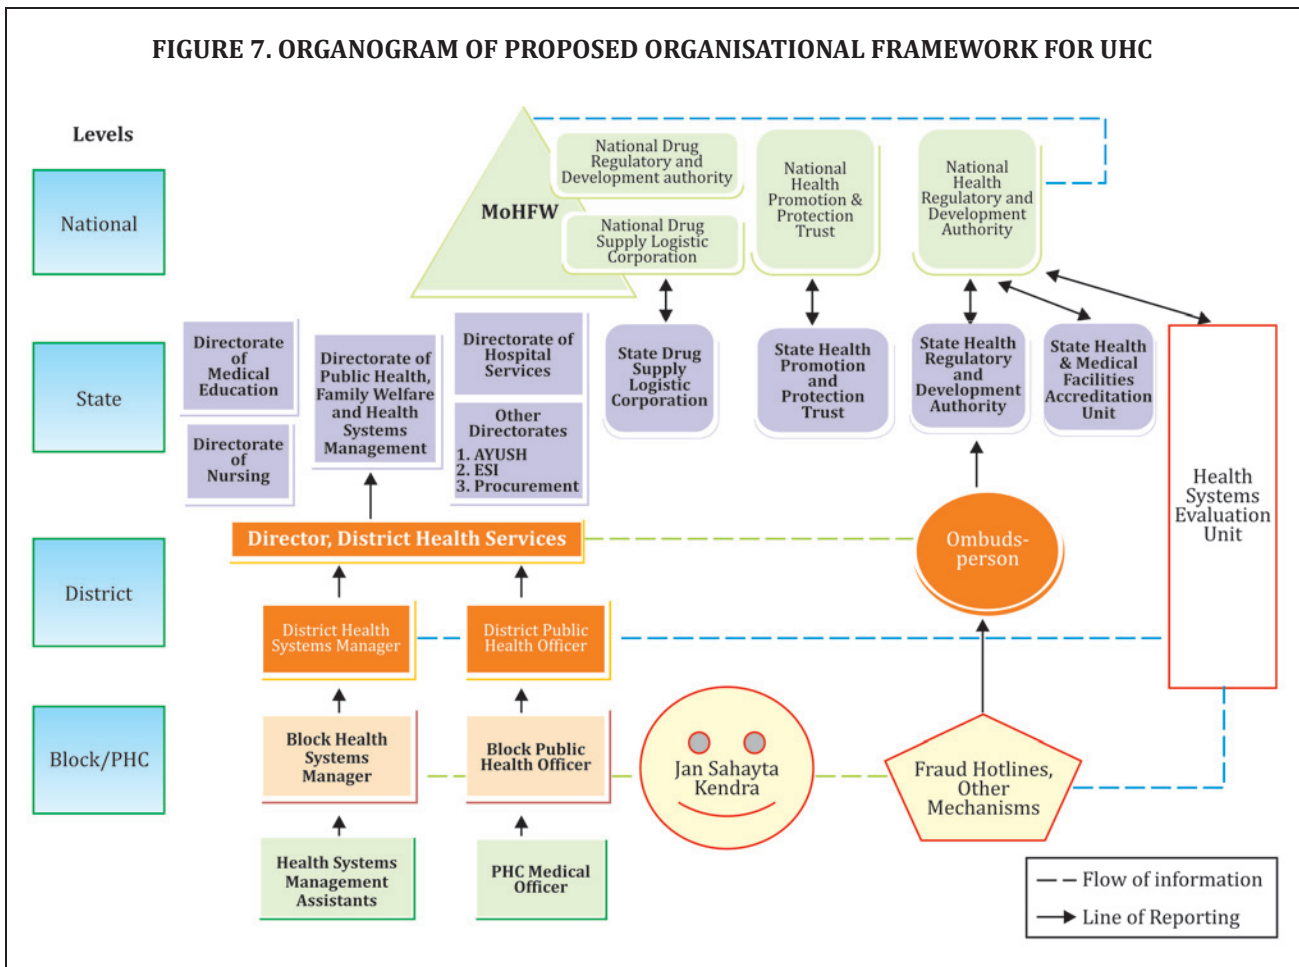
FIGURE 7. ORGANOGRAM OF PROPOSED ORGANISATIONAL FRAMEWORK FOR UHC

Levels

National

State

District

Block/PHC

MoHFW

National Drug Regulatory and Development authority

National Drug Supply Logistic Corporation

National Health Promotion & Protection Trust

National Health Regulatory and Development Authority

Directorate of Medical Education

Directorate of Nursing

Directorate of Public Health, Family Welfare and Health Systems Management

Directorate of Hospital Services

Other Directorates
1. AYUSH
2. ESI
3. Procurement

State Drug Supply Logistic Corporation

State Health Promotion and Protection Trust

State Health Regulatory and Development Authority

State Health & Medical Facilities Accreditation Unit

Health Systems Evaluation Unit

Director, District Health Services

Ombuds-person

District Health Systems Manager

District Public Health Officer

Block Health Systems Manager

Block Public Health Officer

Jan Sahayta Kendra

Fraud Hotlines, Other Mechanisms

Health Systems Management Assistants

PHC Medical Officer

Flow of information

Line of Reporting